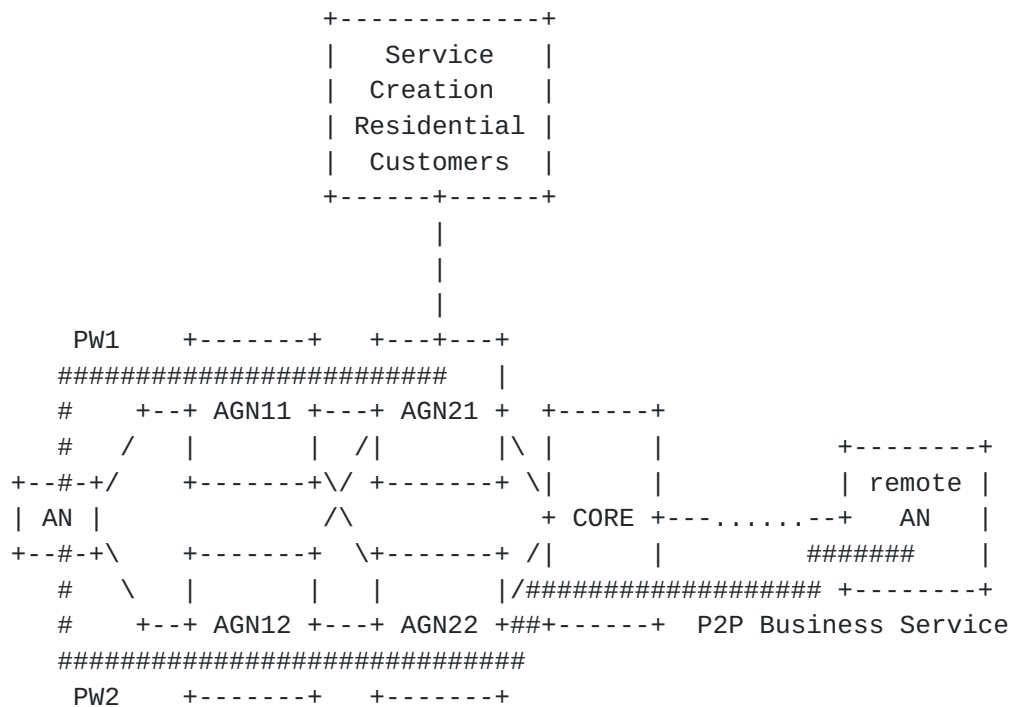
+------------+
|   Service  |
|  Creation  |
| Residential|
|  Customers |
+------+-----+
       |
       |
       |
PW1    +-------+   +---+---+
########################   |
#    +--+ AGN11 +---+ AGN21 +  +------+
#   /   |       |  /|       |\ |      |          +--------+
+--#-+/    +-------+\/ +-------+ \|      |          | remote |
| AN |              /\           + CORE +---.......--+   AN   |
+--#-+\    +-------+  \+-------+ /|      |        #######    |
#   \   |       |   |       |/################### +--------+
#    +--+ AGN12 +---+ AGN22 +##+------+  P2P Business Service
############################
PW2    +-------+   +-------+